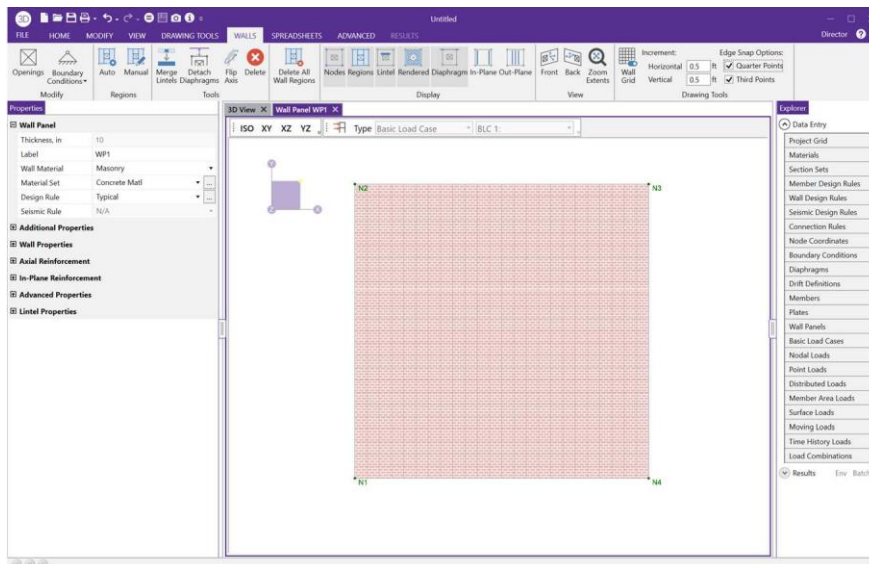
3D Untitled Director

FILE HOME MODIFY VIEW DRAWING TOOLS WALLS SPREADSHEETS ADVANCED RESULTS

Openings Boundary Conditions Modify
Auto Manual Regions
Merge Lintels Detach Diaphragms Flip Axis Delete Tools
Delete All Wall Regions
Nodes Regions Lintel Rendered Diaphragm In-Plane Out-Plane Display
Front Back Zoom Extents View
Wall Grid Increment: Horizontal 0.5 ft Vertical 0.5 ft Edge Snap Options: Quarter Points Third Points Drawing Tools

Properties

Wall Panel

| | |
|---|---|
| Thickness, in | 10 |
| Label | WP1 |
| Wall Material | Masonry |
| Material Set | Concrete Matl |
| Design Rule | Typical |
| Seismic Rule | N/A |

Additional Properties
Wall Properties
Axial Reinforcement
In-Plane Reinforcement
Advanced Properties
Lintel Properties

3D View × Wall Panel WP1 ×

ISO XY XZ YZ Type Basic Load Case BLC 1:

N2 N3 N1 N4

Explorer

Data Entry
Project Grid
Materials
Section Sets
Member Design Rules
Wall Design Rules
Seismic Design Rules
Connection Rules
Node Coordinates
Boundary Conditions
Diaphragms
Drift Definitions
Members
Plates
Wall Panels
Basic Load Cases
Nodal Loads
Point Loads
Distributed Loads
Member Area Loads
Surface Loads
Moving Loads
Time History Loads
Load Combinations
Results Env Batch